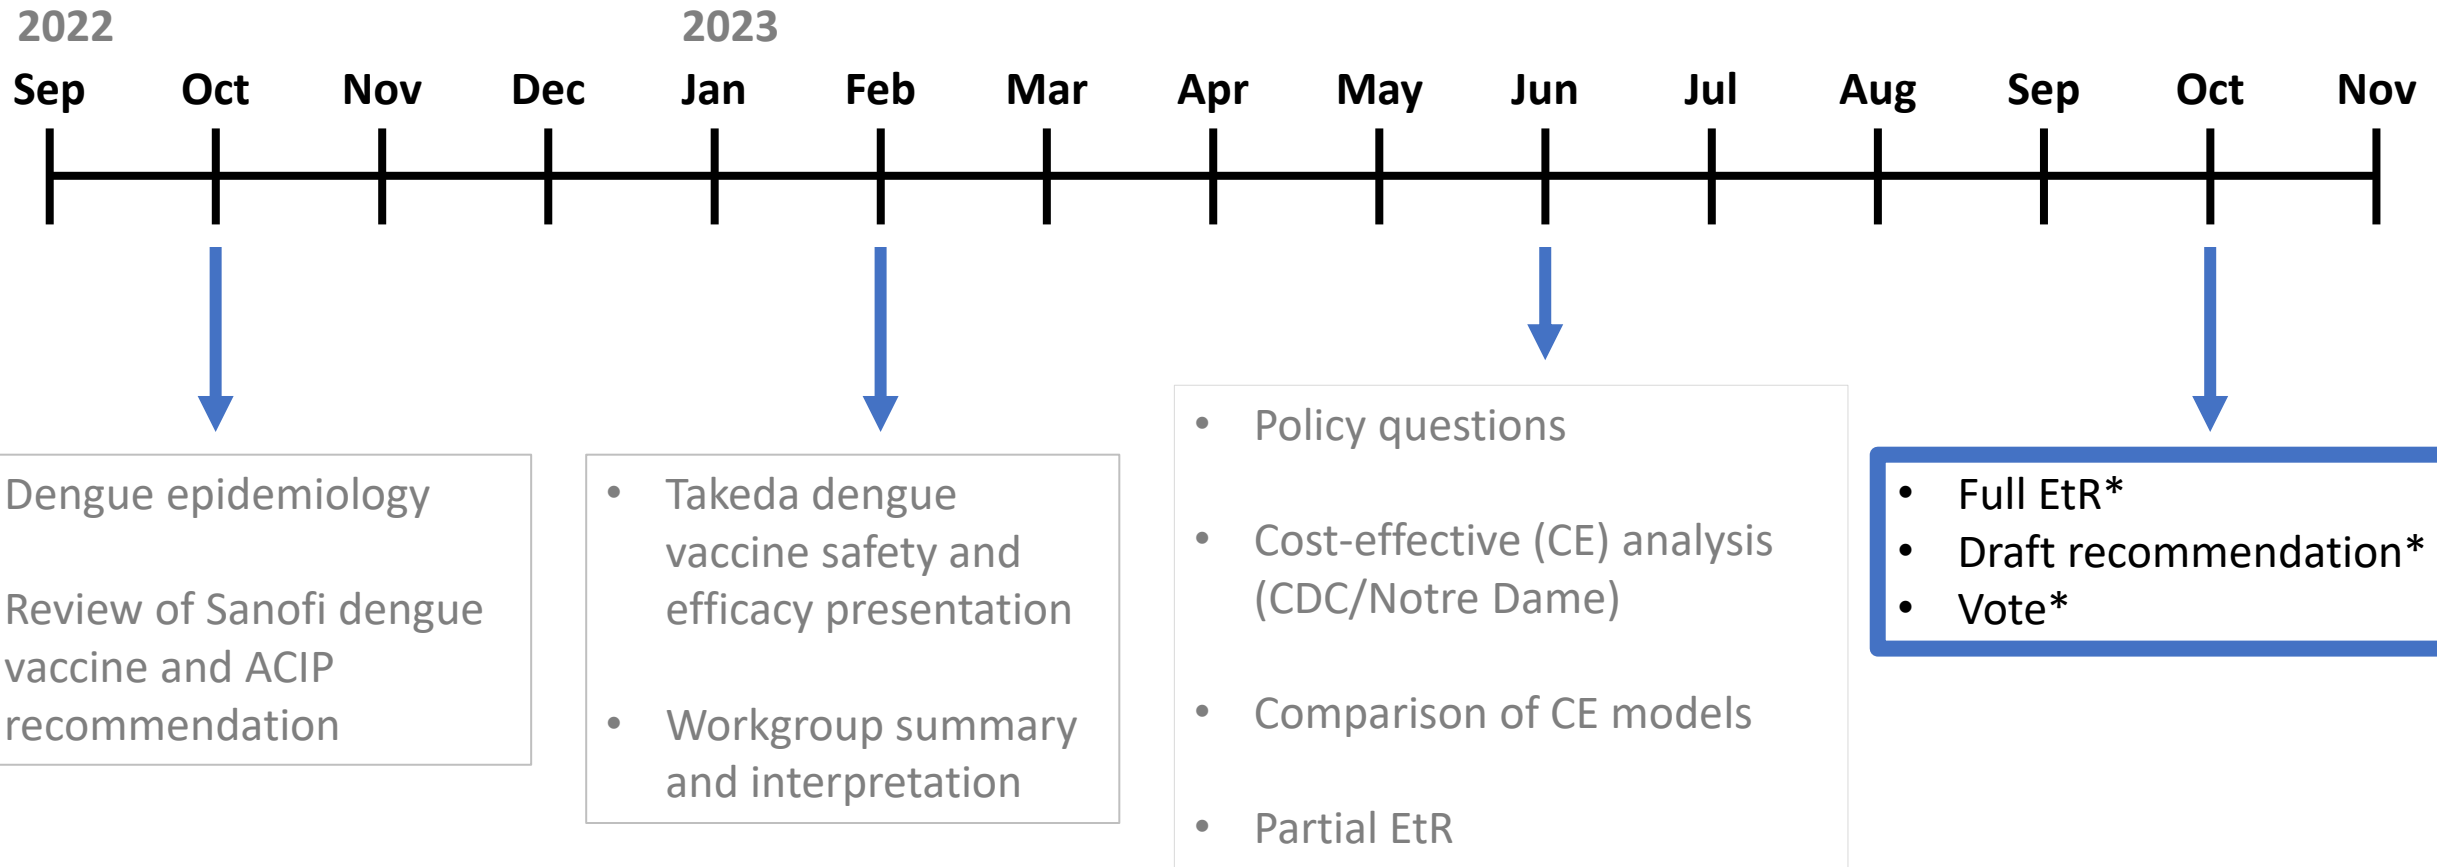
2022

2023

Sep Oct Nov Dec Jan Feb Mar Apr May Jun Jul Aug Sep Oct Nov

Dengue epidemiology

Review of Sanofi dengue vaccine and ACIP recommendation

- Takeda dengue vaccine safety and efficacy presentation
- Workgroup summary and interpretation

- Policy questions
- Cost-effective (CE) analysis (CDC/Notre Dame)
- Comparison of CE models
- Partial EtR

- Full EtR*
- Draft recommendation*
- Vote*